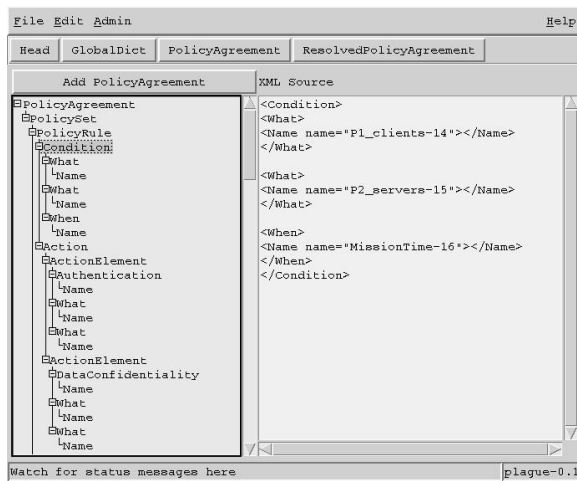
File Edit Admin Help

Head GlobalDict PolicyAgreement ResolvedPolicyAgreement

Add PolicyAgreement

XML Source

PolicyAgreement
PolicySet
PolicyRule
Condition
What
Name
What
Name
When
Name
Action
ActionElement
Authentication
Name
What
Name
What
Name
ActionElement
DataConfidentiality
Name
What
Name
What
Name

<Condition>
<What>
<Name name="P1_clients-14"></Name>
</What>

<What>
<Name name="P2_servers-15"></Name>
</What>

<When>
<Name name="MissionTime-16"></Name>
</When>
</Condition>

Watch for status messages here

plague-0.1